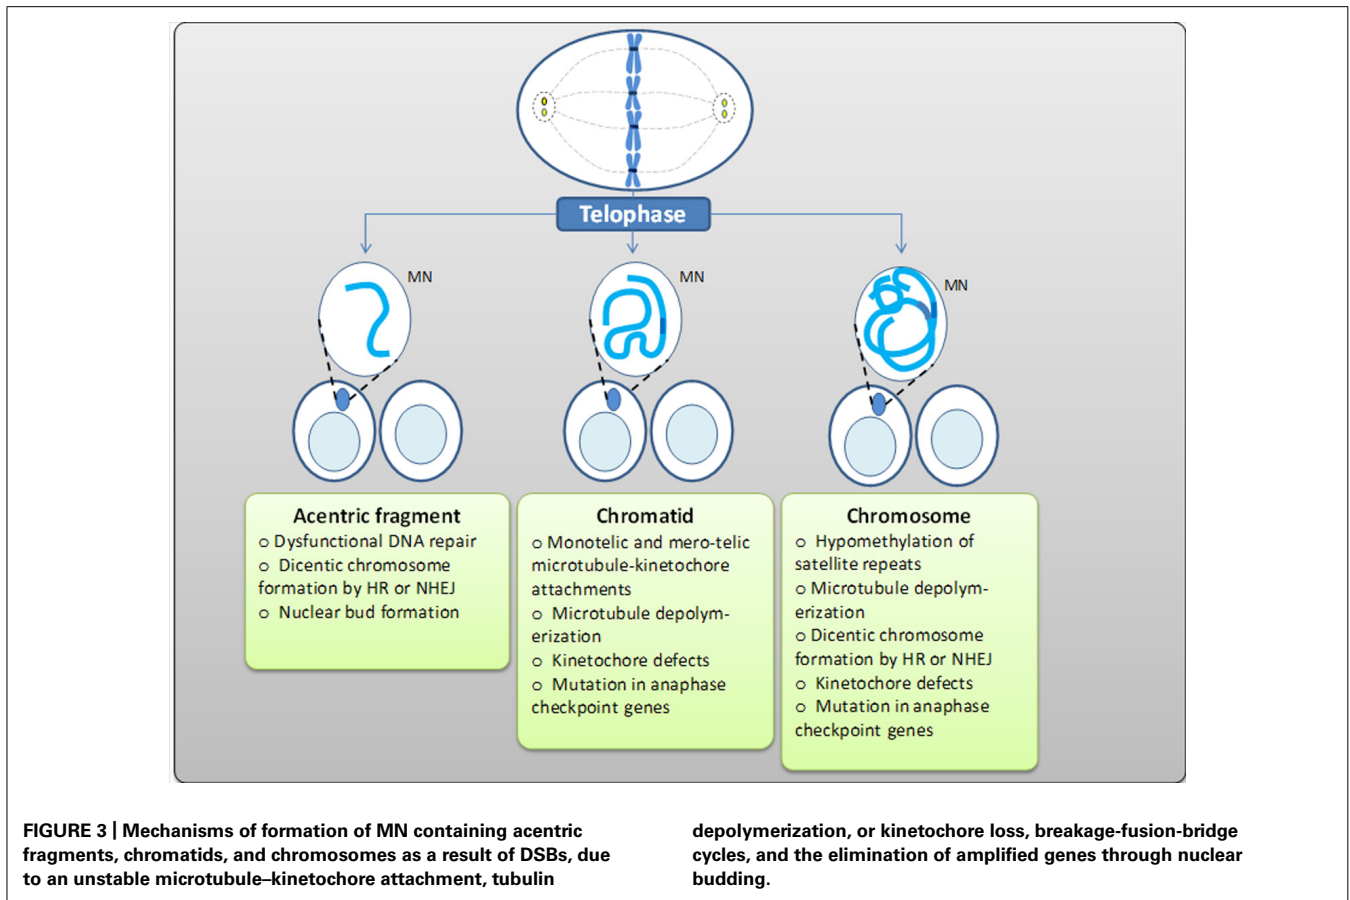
Telophase

MN

MN

MN

Acentric fragment
o Dysfunctional DNA repair
o Dicentic chromosome formation by HR or NHEJ
o Nuclear bud formation

Chromatid
o Monotelic and mero-telic microtubule-kinetochore attachments
o Microtubule depolymerization
o Kinetochore defects
o Mutation in anaphase checkpoint genes

Chromosome
o Hypomethylation of satellite repeats
o Microtubule depolymerization
o Dicentic chromosome formation by HR or NHEJ
o Kinetochore defects
o Mutation in anaphase checkpoint genes

FIGURE 3 | Mechanisms of formation of MN containing acentric fragments, chromatids, and chromosomes as a result of DSBs, due to an unstable microtubule–kinetochore attachment, tubulin depolymerization, or kinetochore loss, breakage-fusion-bridge cycles, and the elimination of amplified genes through nuclear budding.